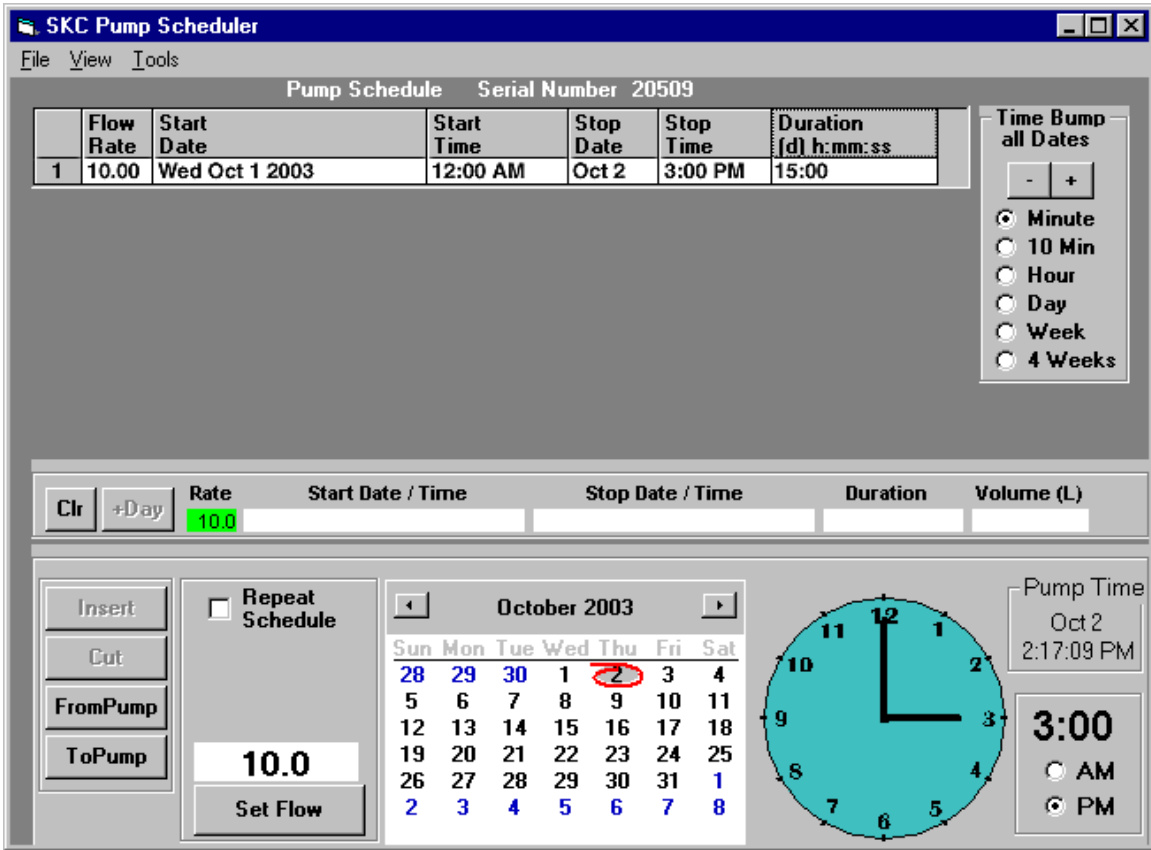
SKC Pump Scheduler

File View Tools

Pump Schedule Serial Number 20509

| | Flow Rate | Start Date | Start Time | Stop Date | Stop Time | Duration (d) h:mm:ss |
|---|---|---|---|---|---|---|
| 1 | 10.00 | Wed Oct 1 2003 | 12:00 AM | Oct 2 | 3:00 PM | 15:00 |

Time Bump all Dates
- +
Minute
10 Min
Hour
Day
Week
4 Weeks

Clr +Day Rate 10.0 Start Date / Time Stop Date / Time Duration Volume (L)

Insert
Cut
FromPump
ToPump

Repeat Schedule

10.0
Set Flow

October 2003

| Sun | Mon | Tue | Wed | Thu | Fri | Sat |
|---|---|---|---|---|---|---|
| 28 | 29 | 30 | 1 | 2 | 3 | 4 |
| 5 | 6 | 7 | 8 | 9 | 10 | 11 |
| 12 | 13 | 14 | 15 | 16 | 17 | 18 |
| 19 | 20 | 21 | 22 | 23 | 24 | 25 |
| 26 | 27 | 28 | 29 | 30 | 31 | 1 |
| 2 | 3 | 4 | 5 | 6 | 7 | 8 |

12 1 2 3 4 5 6 7 8 9 10 11

Pump Time
Oct 2
2:17:09 PM

3:00
AM
PM